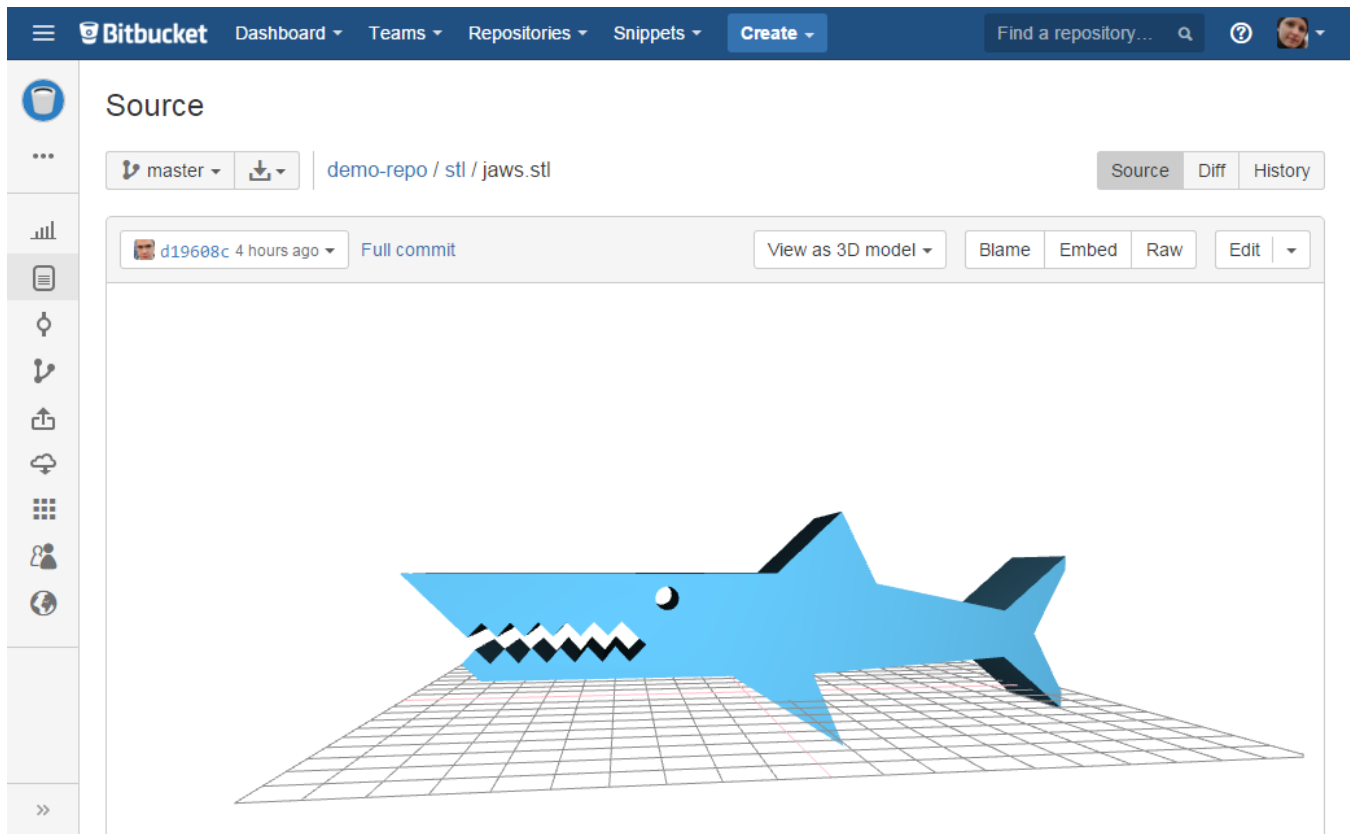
Bitbucket Dashboard Teams Repositories Snippets Create

Find a repository...

Source

master

demo-repo / stl / jaws.stl

Source Diff History

d19608c 4 hours ago Full commit

View as 3D model

Blame Embed Raw Edit